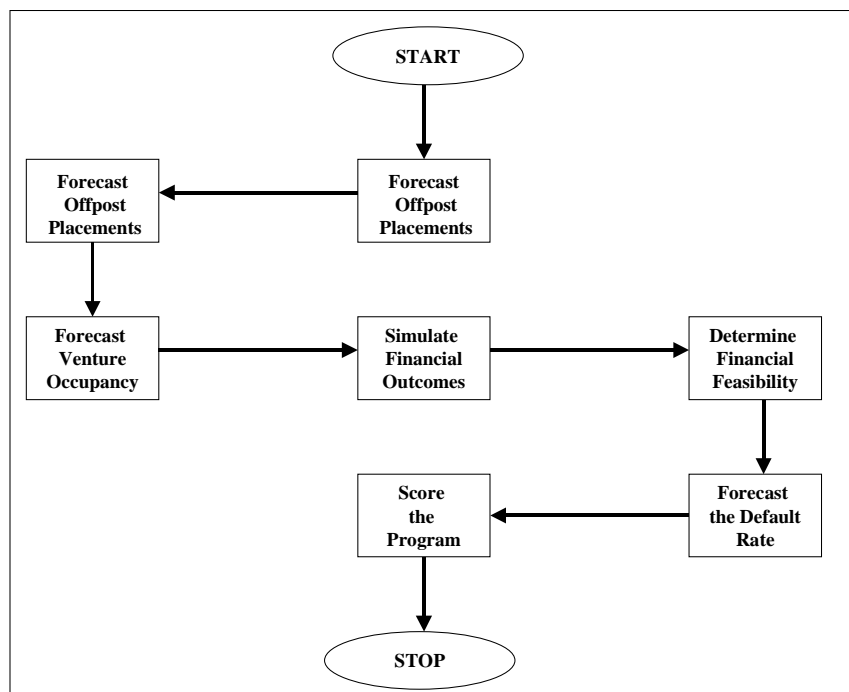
START

Forecast Offpost Placements

Forecast Offpost Placements

Forecast Venture Occupancy

Simulate Financial Outcomes

Determine Financial Feasibility

Forecast the Default Rate

Score the Program

STOP